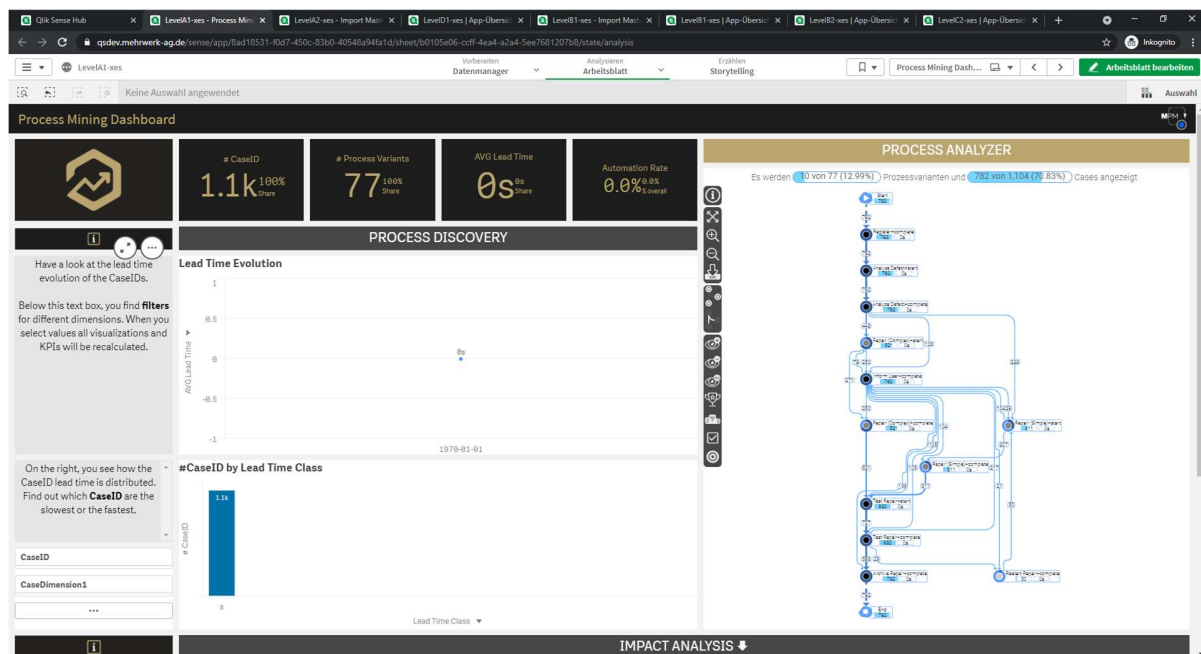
Qlik Sense Hub | LevelA1-xes - Process Mini | LevelA2-xes - Import Mast | LevelD1-xes | App-Übersic | LevelB1-xes - Import Mast | LevelB1-xes | App-Übersic | LevelB2-xes | App-Übersic | LevelC2-xes | App-Übersic

qsdev.mehrwerk-ag.de/sense/app/8ad18531-f0d7-450c-83b0-40548a94fa1d/sheet/b0105e06-ccff-4ea4-a2a4-5ee7681207b8/state/analysis

Inkognito

LevelA1-xes

Vorbereiten Datenmanager

Analysieren Arbeitsblatt

Erzählen Storytelling

Process Mining Dash...

Arbeitsblatt bearbeiten

Keine Auswahl angewendet

Auswahl

Process Mining Dashboard

# CaseID
1.1k 100% Share

# Process Variants
77 100% Share

AVG Lead Time
0s 0s Share

Automation Rate
0.0% 0.0% $ overall

PROCESS ANALYZER

Es werden 10 von 77 (12.99%) Prozessvarianten und 782 von 1,104 (70.83%) Cases angezeigt

PROCESS DISCOVERY

Have a look at the lead time evolution of the CaseIDs.

Below this text box, you find **filters** for different dimensions. When you select values all visualizations and KPIs will be recalculated.

Lead Time Evolution

1
0.5
0
-0.5
-1
AVG Lead Time
0s
1970-01-01

On the right, you see how the CaseID lead time is distributed. Find out which **CaseID** are the slowest or the fastest.

#CaseID by Lead Time Class

1.1k
# CaseID
s
Lead Time Class

CaseID

CaseDimension1

...

IMPACT ANALYSIS